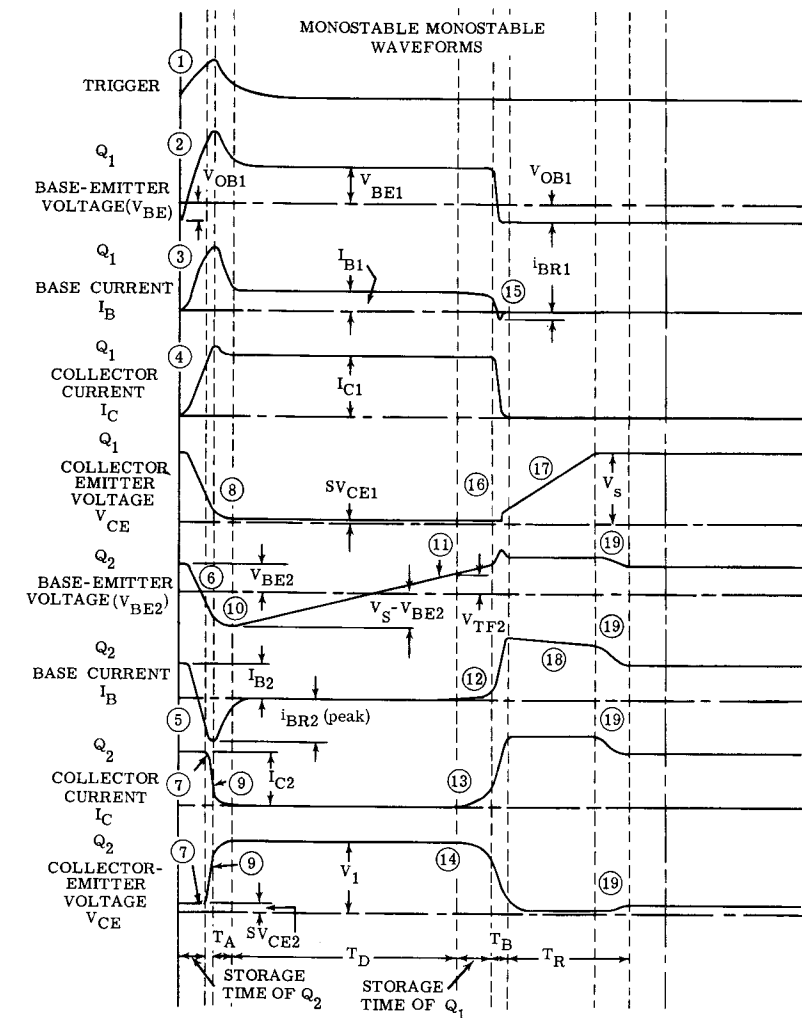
MONOSTABLE MONOSTABLE WAVEFORMS

① TRIGGER

$Q_1$ BASE-EMITTER VOLTAGE($V_{BE}$)
② $V_{OB1}$ $V_{BE1}$ $V_{OB1}$

$Q_1$ BASE CURRENT $I_B$
③ $I_{B1}$ ⑮ $i_{BR1}$

$Q_1$ COLLECTOR CURRENT $I_C$
④ $I_{C1}$

$Q_1$ COLLECTOR EMITTER VOLTAGE $V_{CE}$
⑧ $SV_{CE1}$ ⑯ ⑰ $V_s$

$Q_2$ BASE-EMITTER VOLTAGE($V_{BE2}$)
⑥ $V_{BE2}$ ⑩ ⑪ $V_S$-$V_{BE2}$ $V_{TF2}$ ⑲

$Q_2$ BASE CURRENT $I_B$
$I_{B2}$ ⑫ ⑱ ⑲
⑤ $i_{BR2}$ (peak)

$Q_2$ COLLECTOR CURRENT $I_C$
⑦ ⑨ $I_{C2}$ ⑬ ⑲

$Q_2$ COLLECTOR-EMITTER VOLTAGE $V_{CE}$
⑦ ⑨ $V_1$ ⑭ ⑲
$SV_{CE2}$

$T_A$ $T_D$ $T_B$ $T_R$
STORAGE TIME OF $Q_2$
STORAGE TIME OF $Q_1$